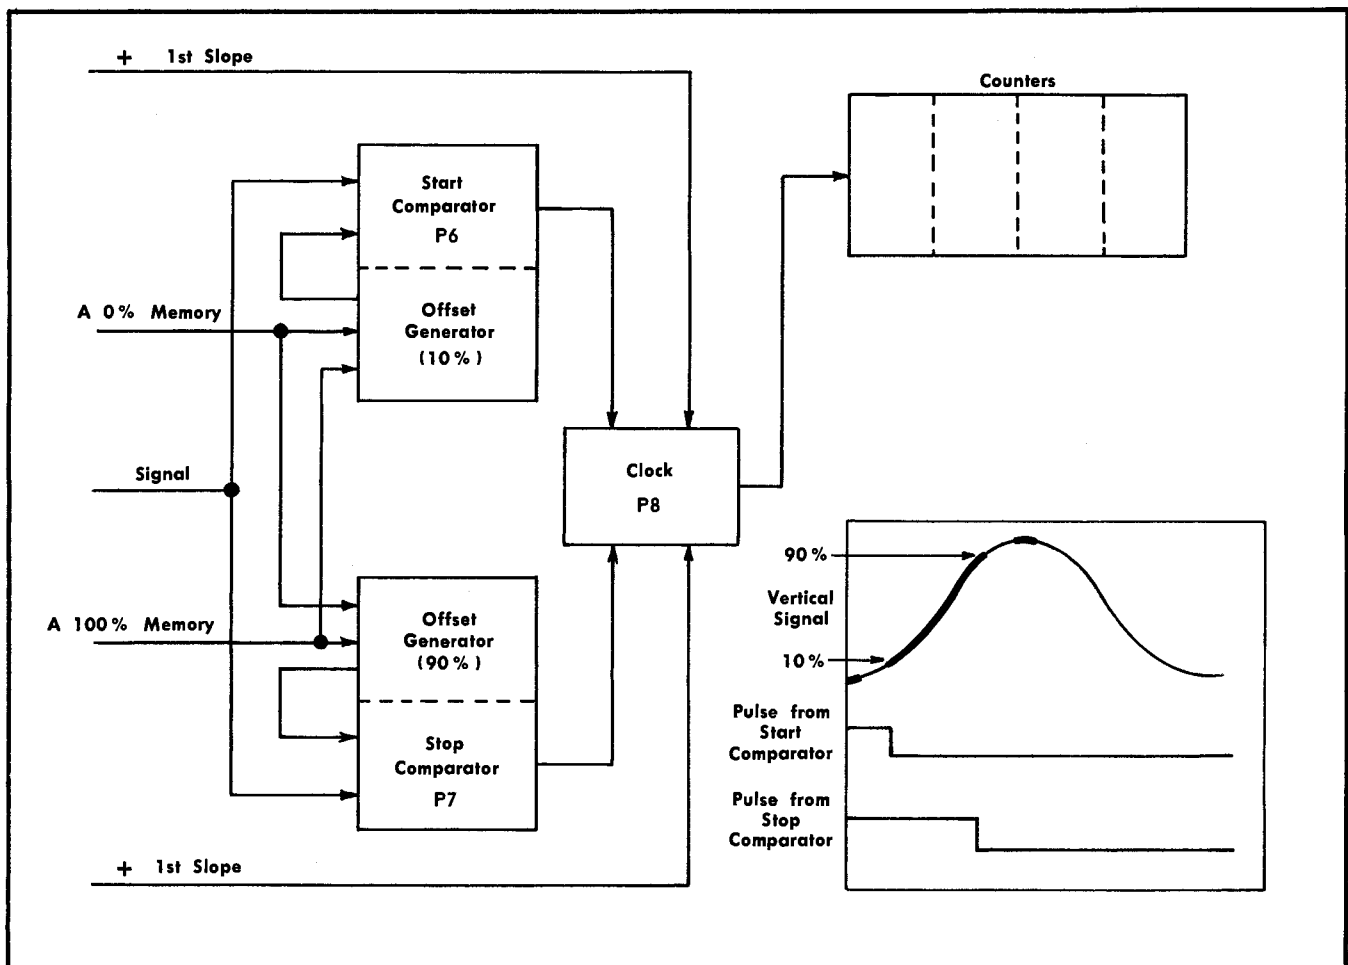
+ 1st Slope

Counters

Start Comparator P6

Offset Generator (10%)

A 0% Memory

Signal

Clock P8

A 100% Memory

Offset Generator (90%)

Stop Comparator P7

+ 1st Slope

90%

Vertical Signal

10%

Pulse from Start Comparator

Pulse from Stop Comparator